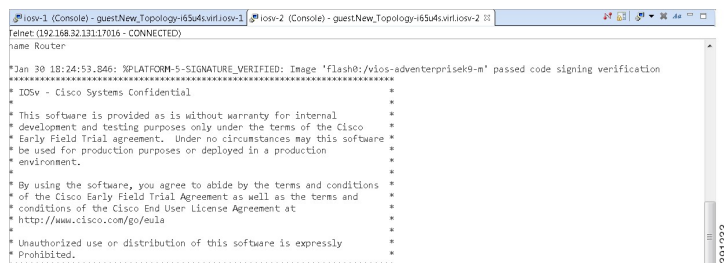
iosv-1 (Console) - guest.New_Topology-i65u4s.virl.iosv-1 iosv-2 (Console) - guest.New_Topology-i65u4s.virl.iosv-2

Telnet: (192.168.32.131:17016 - CONNECTED)

hame Router

*Jan 30 18:24:53.846: %PLATFORM-5-SIGNATURE_VERIFIED: Image 'flash0:/vios-adventerprisek9-m' passed code signing verification
**************************************************************************
* IOSv - Cisco Systems Confidential *
* *
* This software is provided as is without warranty for internal *
* development and testing purposes only under the terms of the Cisco *
* Early Field Trial agreement. Under no circumstances may this software *
* be used for production purposes or deployed in a production *
* environment. *
* *
* By using the software, you agree to abide by the terms and conditions *
* of the Cisco Early Field Trial Agreement as well as the terms and *
* conditions of the Cisco End User License Agreement at *
* http://www.cisco.com/go/eula *
* *
* Unauthorized use or distribution of this software is expressly *
* Prohibited. *

391232